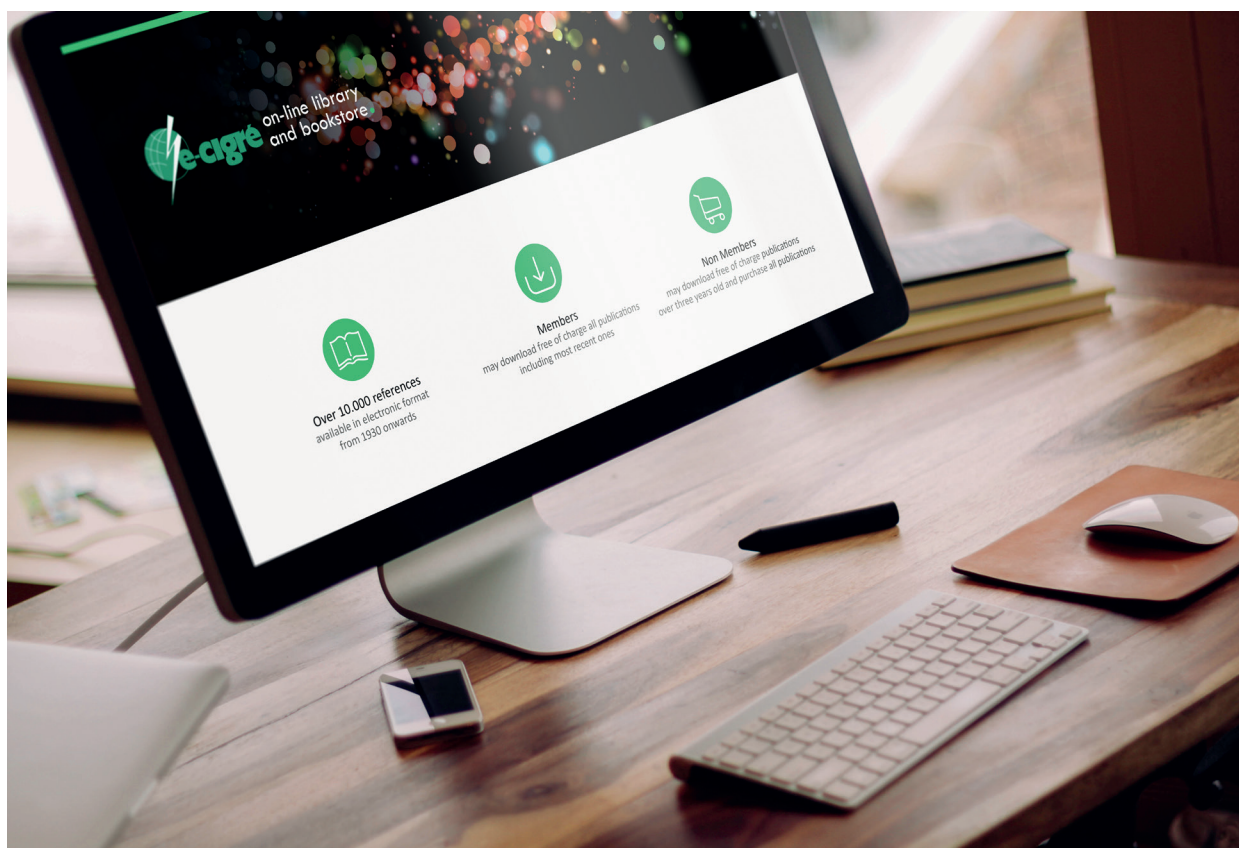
e-cigre on-line library and bookstore

Over 10.000 references
available in electronic format from 1930 onwards

Members
may download free of charge all publications including most recent ones

Non Members
may download free of charge publications over three years old and purchase all publications